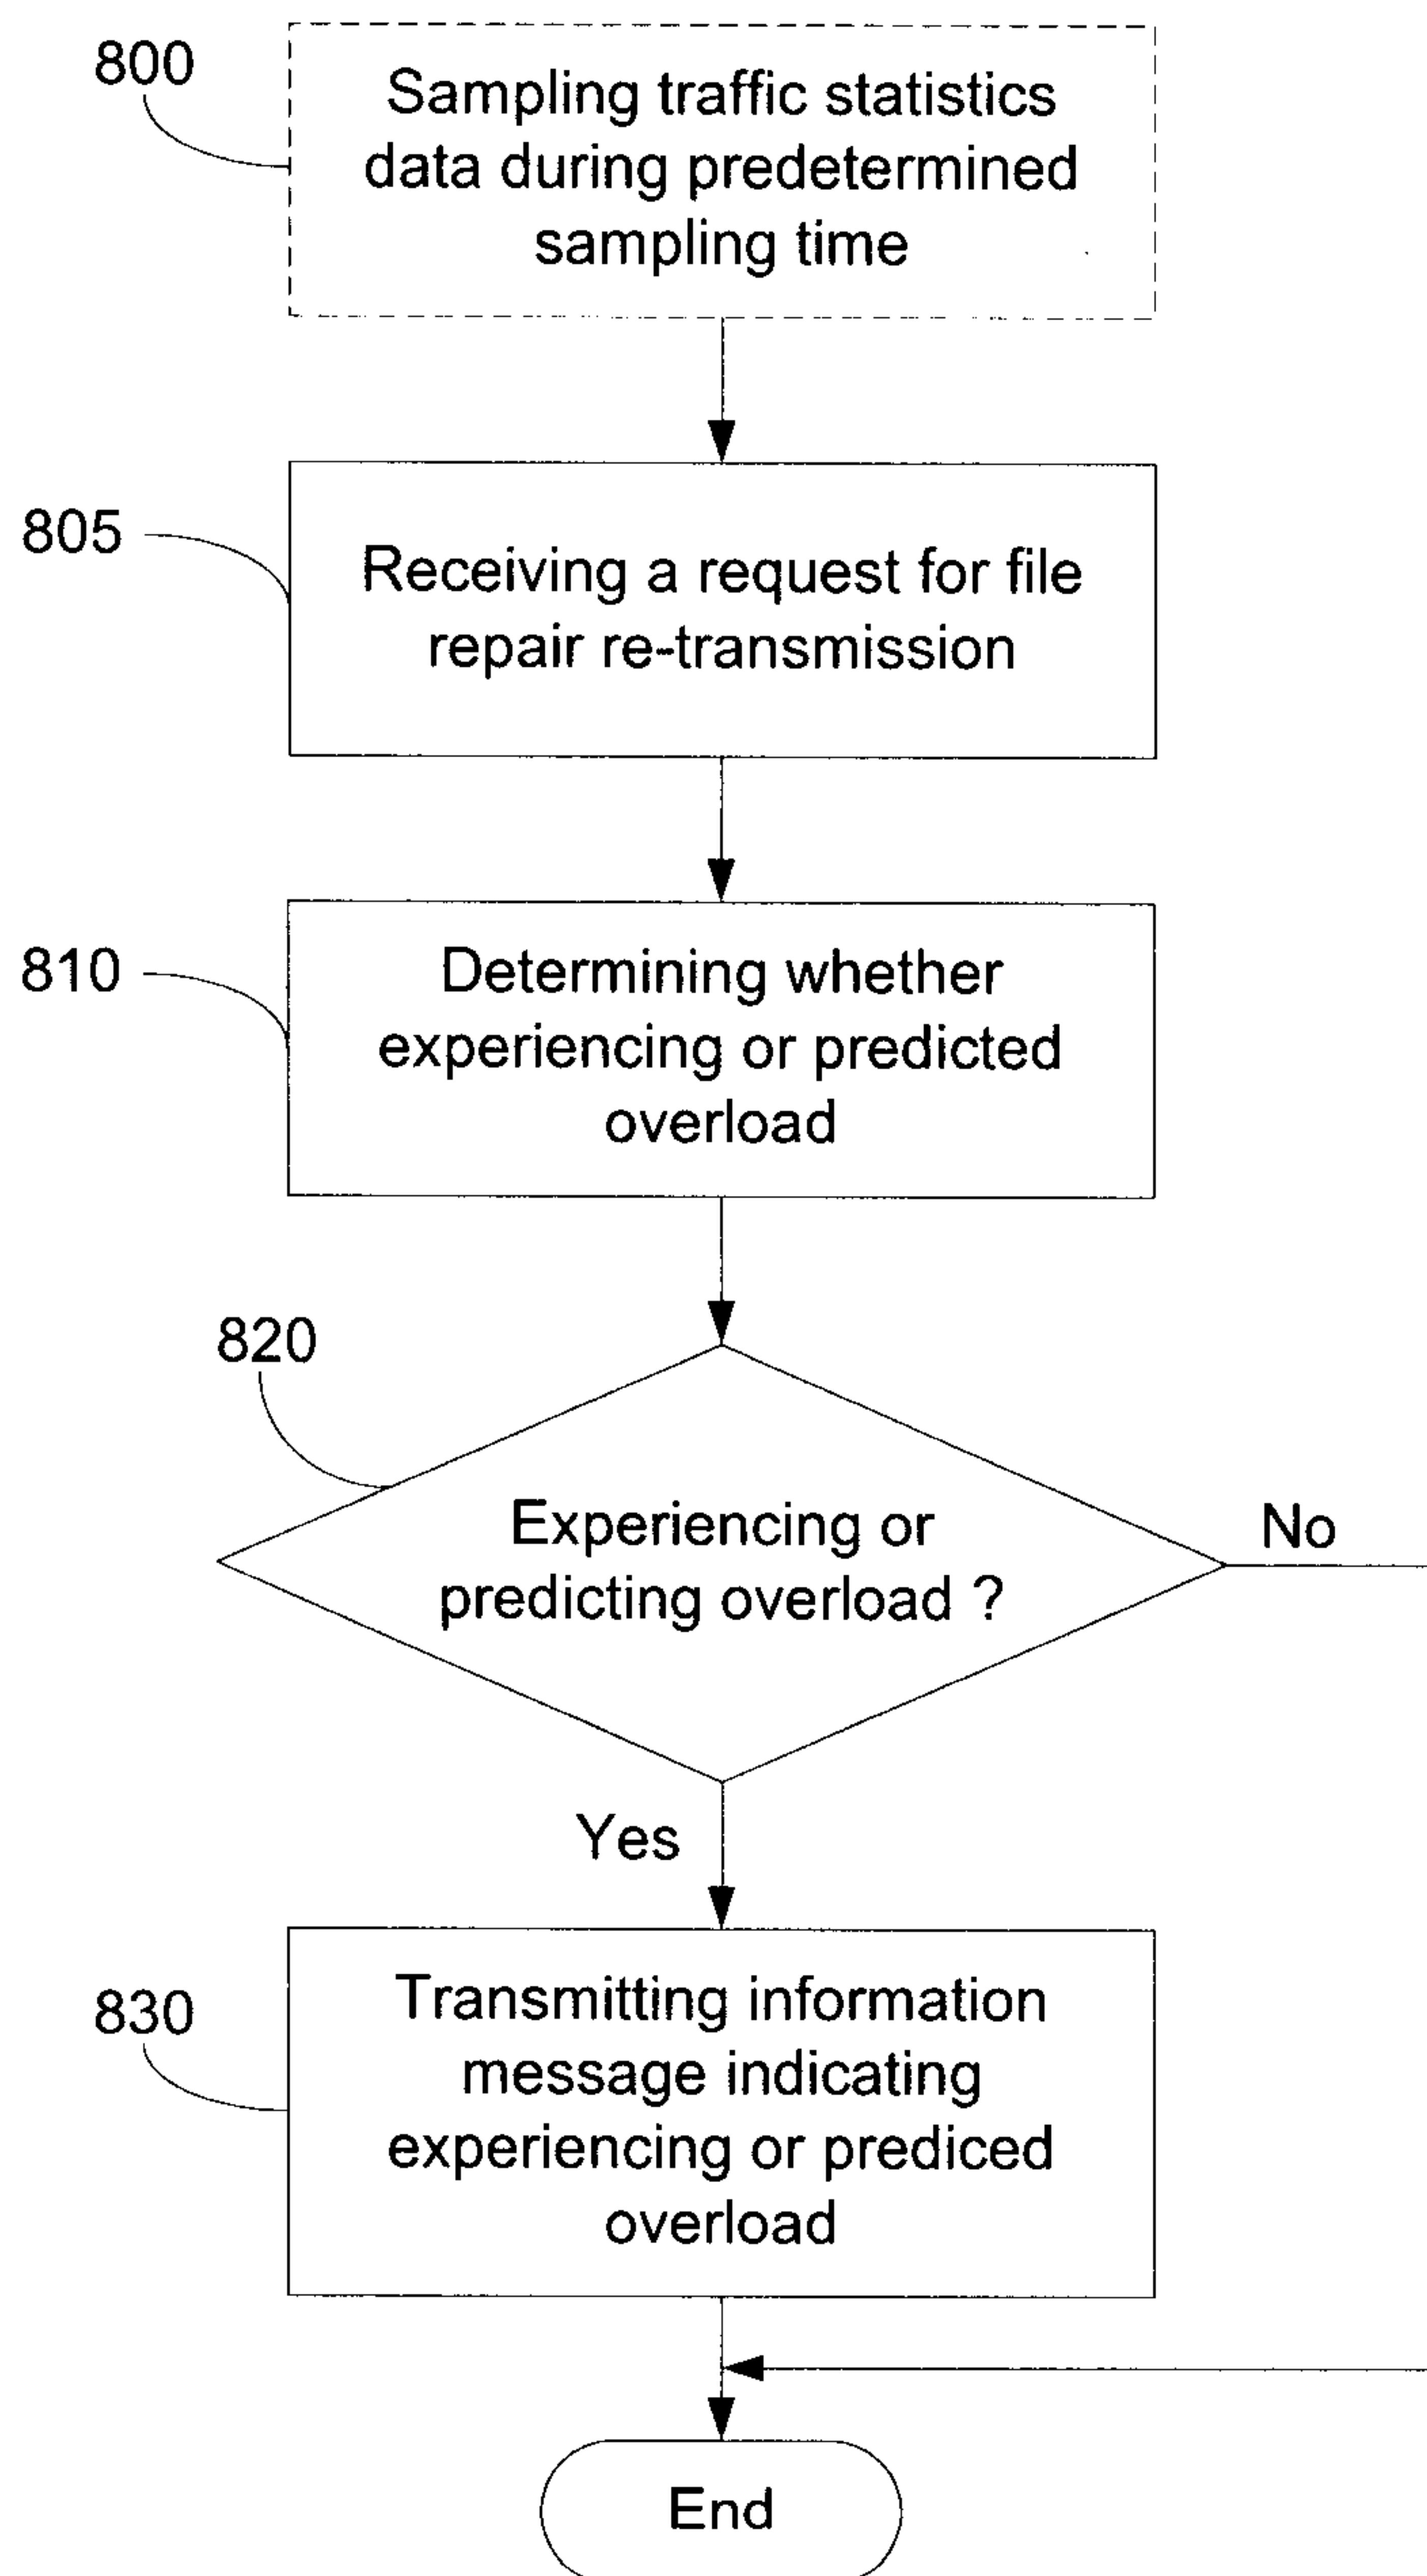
800

Sampling traffic statistics data during predetermined sampling time

805

Receiving a request for file repair re-transmission

810

Determining whether experiencing or predicted overload

820

Experiencing or predicting overload ?

No

Yes

830

Transmitting information message indicating experiencing or prediced overload

End